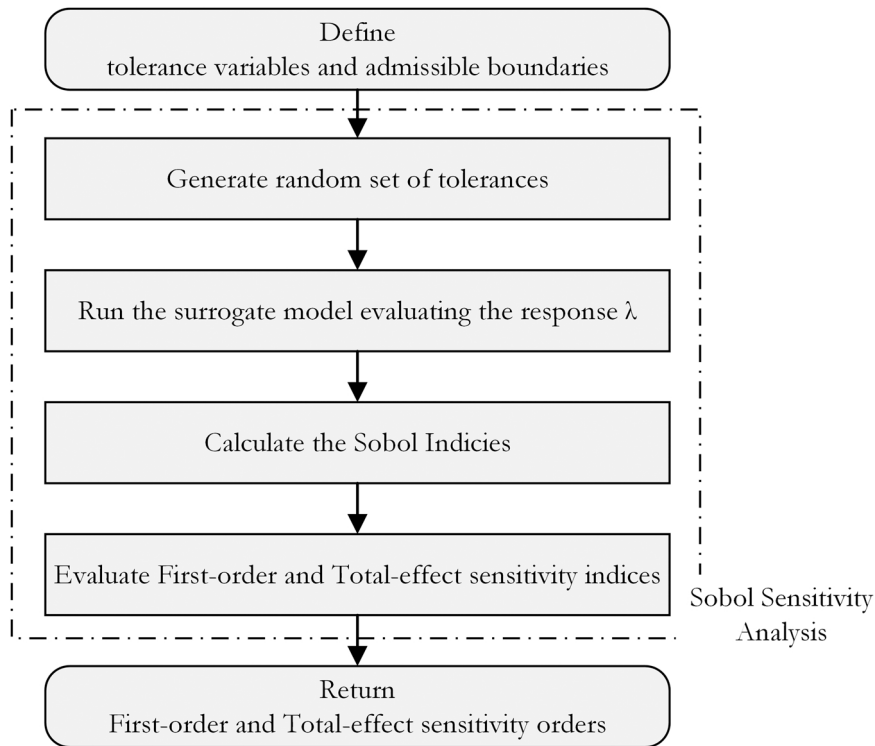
Define
tolerance variables and admissible boundaries

Generate random set of tolerances

Run the surrogate model evaluating the response λ

Calculate the Sobol Indicies

Evaluate First-order and Total-effect sensitivity indices

Sobol Sensitivity Analysis

Return
First-order and Total-effect sensitivity orders